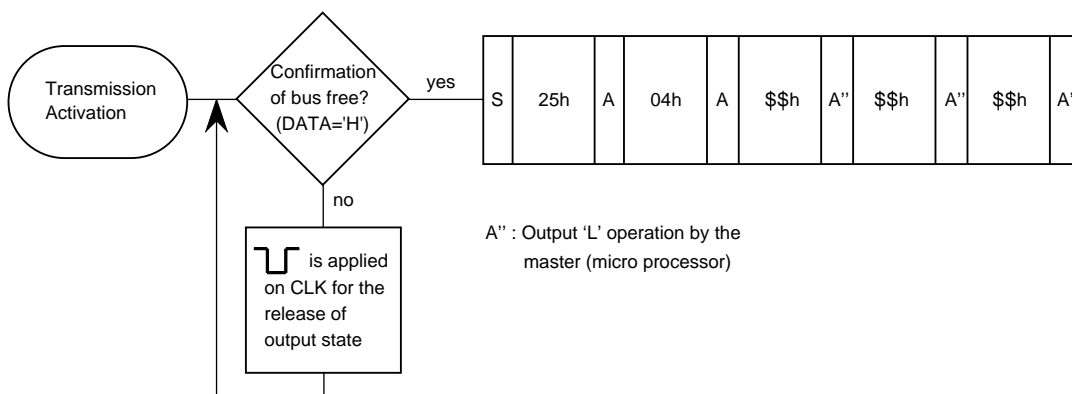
Transmission Activation

Confirmation of bus free? (DATA='H')

yes

| S | 25h | A | 04h | A | $\$\$$h | A'' | $\$\$$h | A'' | $\$\$$h | A' |
|---|---|---|---|---|---|---|---|---|---|---|

no

A'' : Output 'L' operation by the master (micro processor)

is applied on CLK for the release of output state